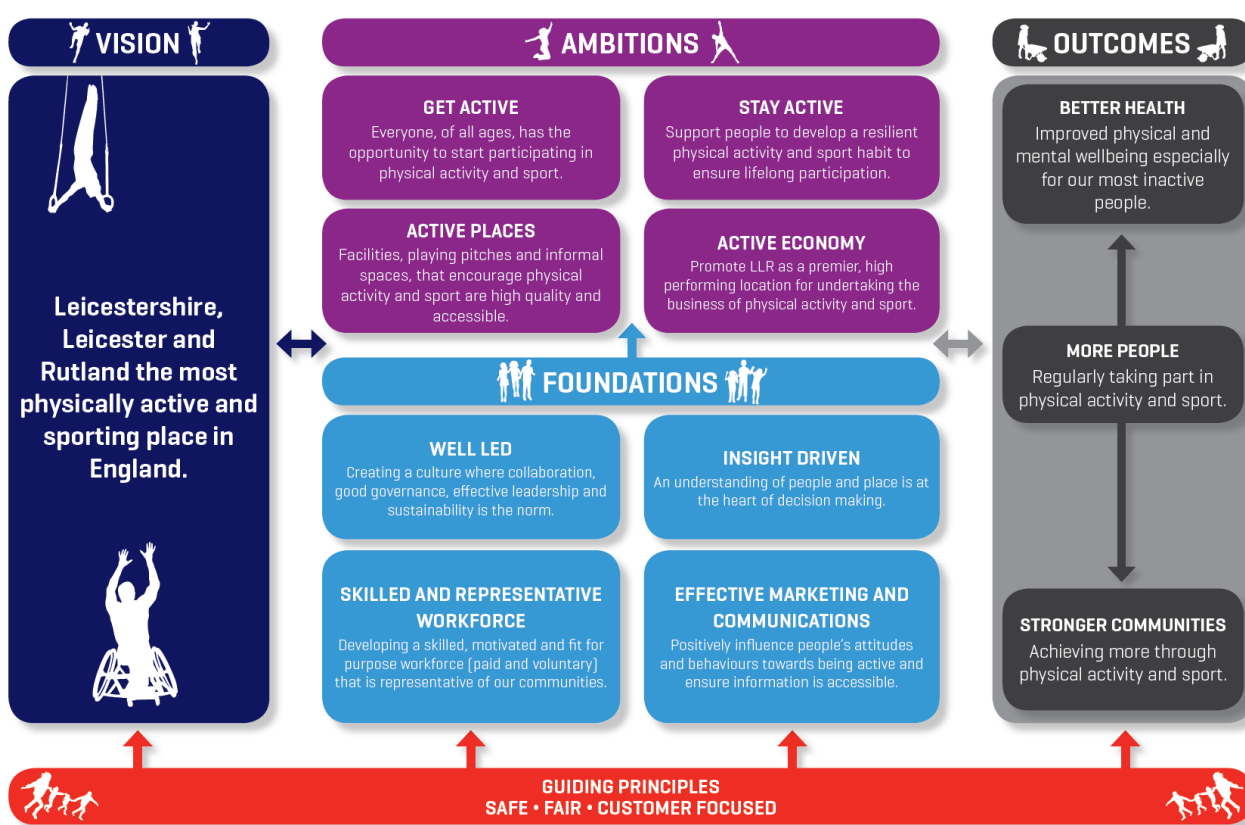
VISION

Leicestershire, Leicester and Rutland the most physically active and sporting place in England.

AMBITIONS

GET ACTIVE
Everyone, of all ages, has the opportunity to start participating in physical activity and sport.

STAY ACTIVE
Support people to develop a resilient physical activity and sport habit to ensure lifelong participation.

ACTIVE PLACES
Facilities, playing pitches and informal spaces, that encourage physical activity and sport are high quality and accessible.

ACTIVE ECONOMY
Promote LLR as a premier, high performing location for undertaking the business of physical activity and sport.

FOUNDATIONS

WELL LED
Creating a culture where collaboration, good governance, effective leadership and sustainability is the norm.

INSIGHT DRIVEN
An understanding of people and place is at the heart of decision making.

SKILLED AND REPRESENTATIVE WORKFORCE
Developing a skilled, motivated and fit for purpose workforce (paid and voluntary) that is representative of our communities.

EFFECTIVE MARKETING AND COMMUNICATIONS
Positively influence people's attitudes and behaviours towards being active and ensure information is accessible.

OUTCOMES

BETTER HEALTH
Improved physical and mental wellbeing especially for our most inactive people.

MORE PEOPLE
Regularly taking part in physical activity and sport.

STRONGER COMMUNITIES
Achieving more through physical activity and sport.

GUIDING PRINCIPLES
SAFE • FAIR • CUSTOMER FOCUSED